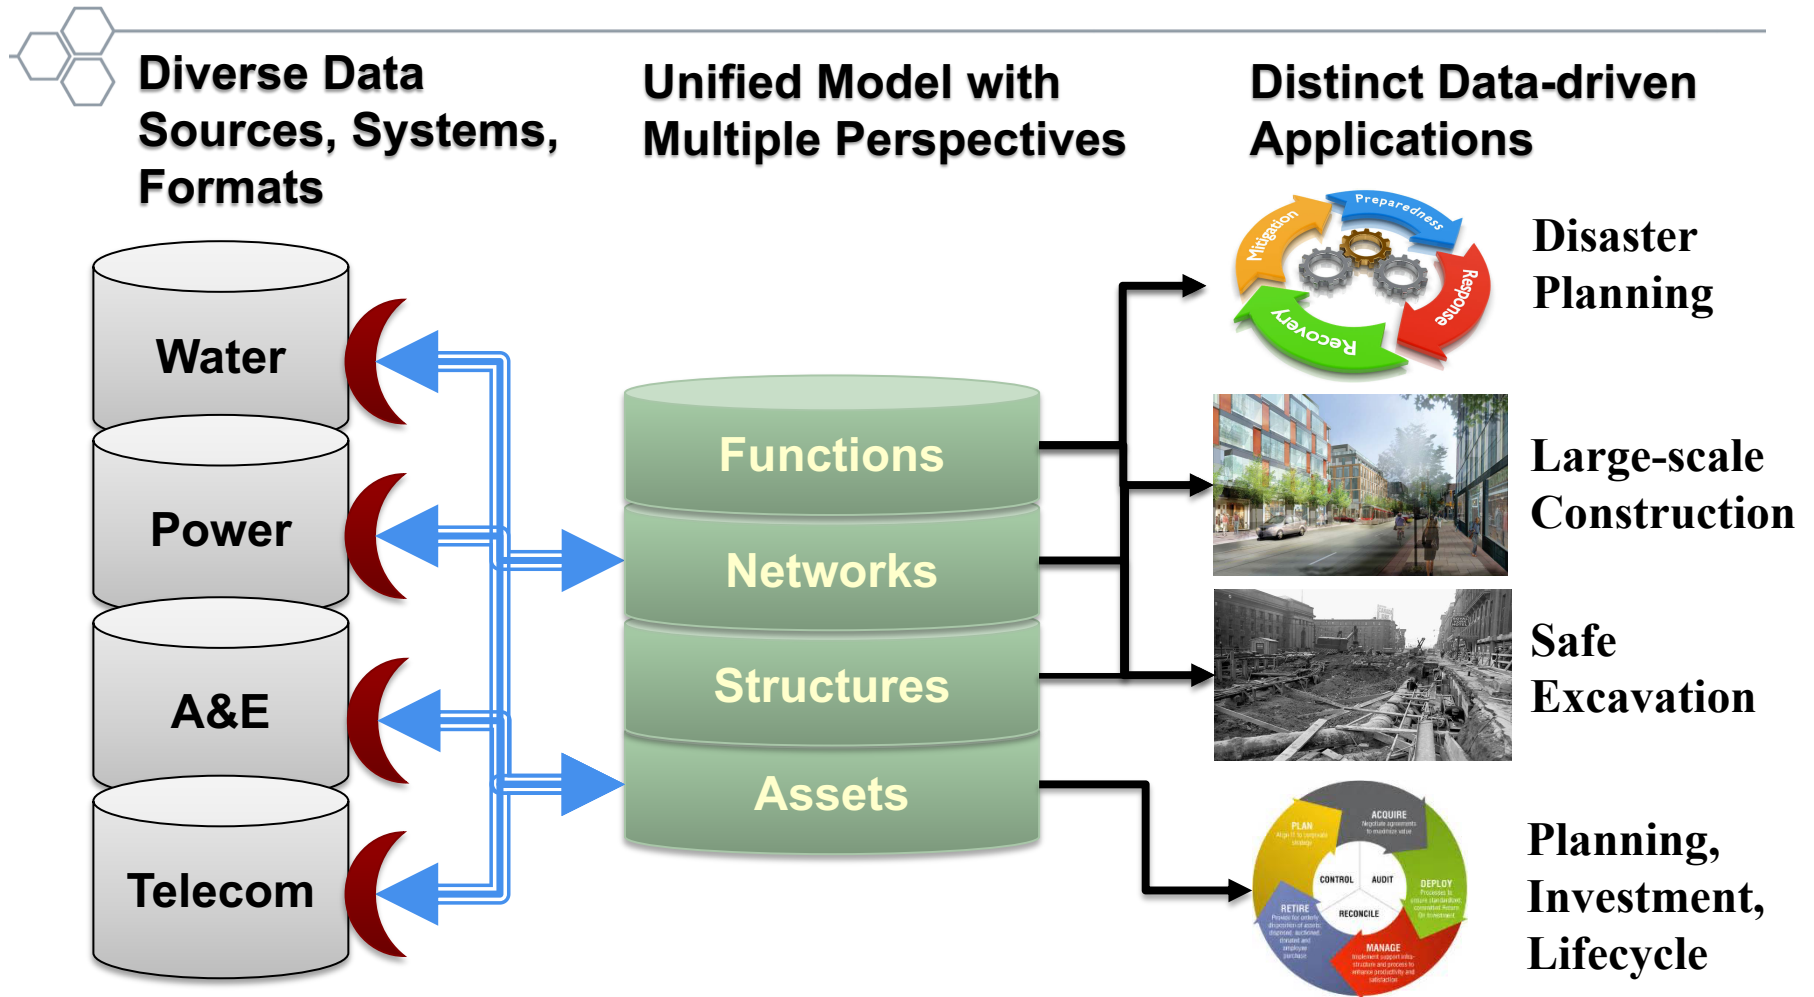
Diverse Data Sources, Systems, Formats

Unified Model with Multiple Perspectives

Distinct Data-driven Applications

Water

Power

A&E

Telecom

Functions

Networks

Structures

Assets

Mitigation
Preparedness
Response
Recovery

Disaster Planning

Large-scale Construction

Safe Excavation

PLAN
ACQUIRE
DEPLOY
MANAGE
RETIRE
CONTROL
AUDIT
RECONCILE

Planning, Investment, Lifecycle